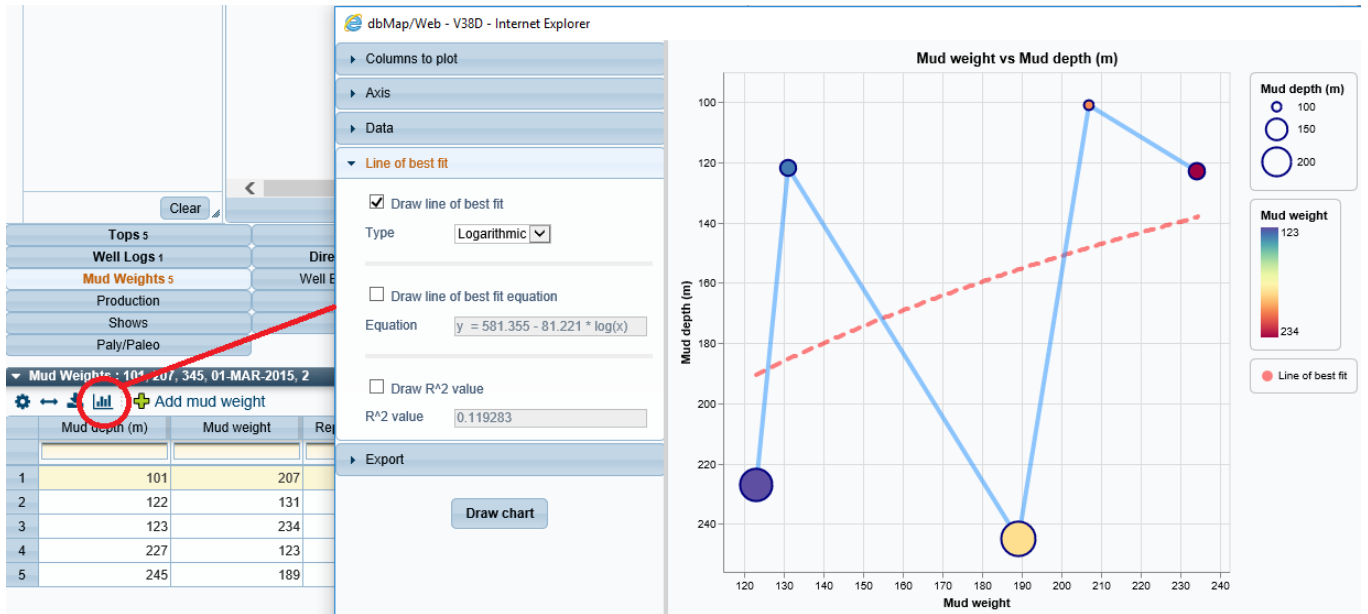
Clear

Tops 5
Well Logs 1
Dire
Mud Weights 5
Well E
Production
Shows
Paly/Paleo

Mud Weights : 101, 207, 345, 01-MAR-2015, 2

Add mud weight

| | Mud depth (m) | Mud weight | Rep |
|---|---|---|---|
| 1 | 101 | 207 | |
| 2 | 122 | 131 | |
| 3 | 123 | 234 | |
| 4 | 227 | 123 | |
| 5 | 245 | 189 | |

dbMap/Web - V38D - Internet Explorer

Columns to plot
Axis
Data
Line of best fit
Draw line of best fit
Type Logarithmic
Draw line of best fit equation
Equation $y = 581.355 - 81.221 * log(x)$
Draw R^2 value
R^2 value 0.119283
Export
Draw chart

Mud weight vs Mud depth (m)

Mud depth (m)
100
120
140
160
180
200
220
240

Mud weight
120 130 140 150 160 170 180 190 200 210 220 230 240

Mud depth (m)
100
150
200

Mud weight
123
234

Line of best fit